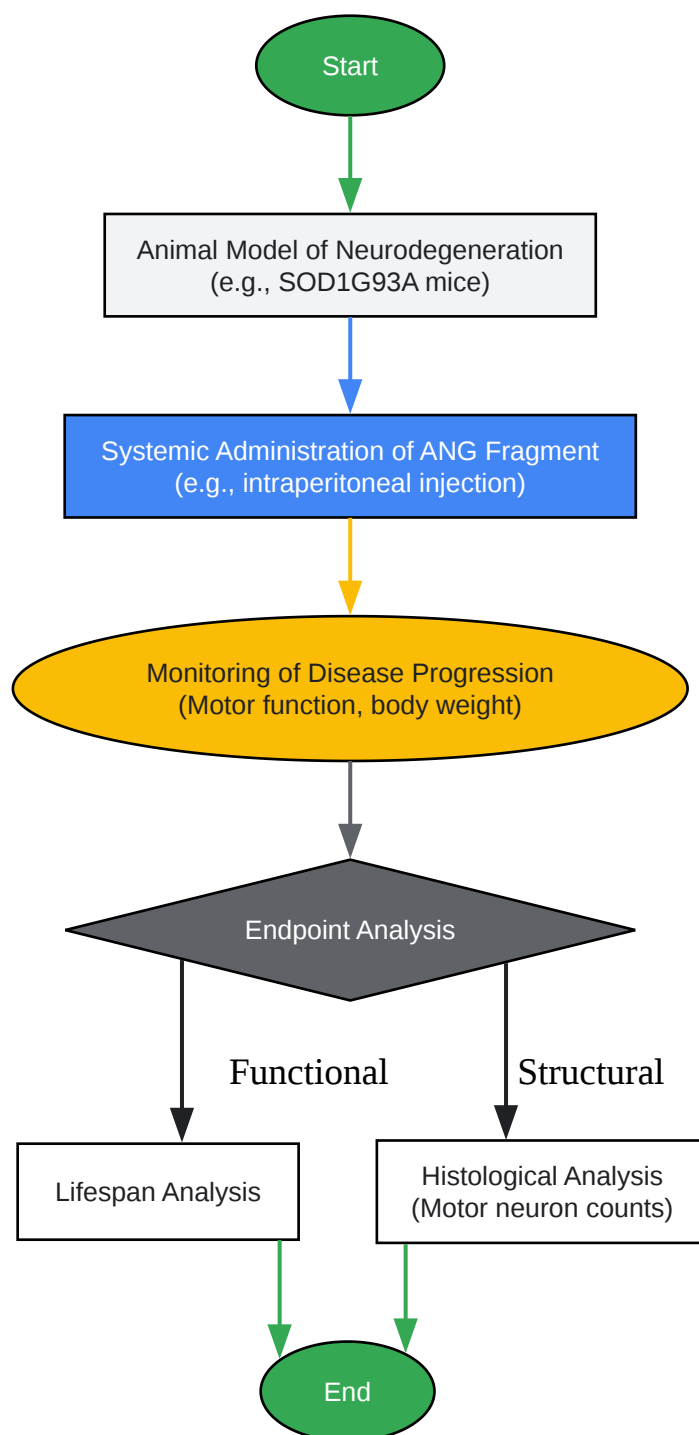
Start

Animal Model of Neurodegeneration
(e.g., SOD1G93A mice)

Systemic Administration of ANG Fragment
(e.g., intraperitoneal injection)

Monitoring of Disease Progression
(Motor function, body weight)

Endpoint Analysis

Functional

Structural

Lifespan Analysis

Histological Analysis
(Motor neuron counts)

End